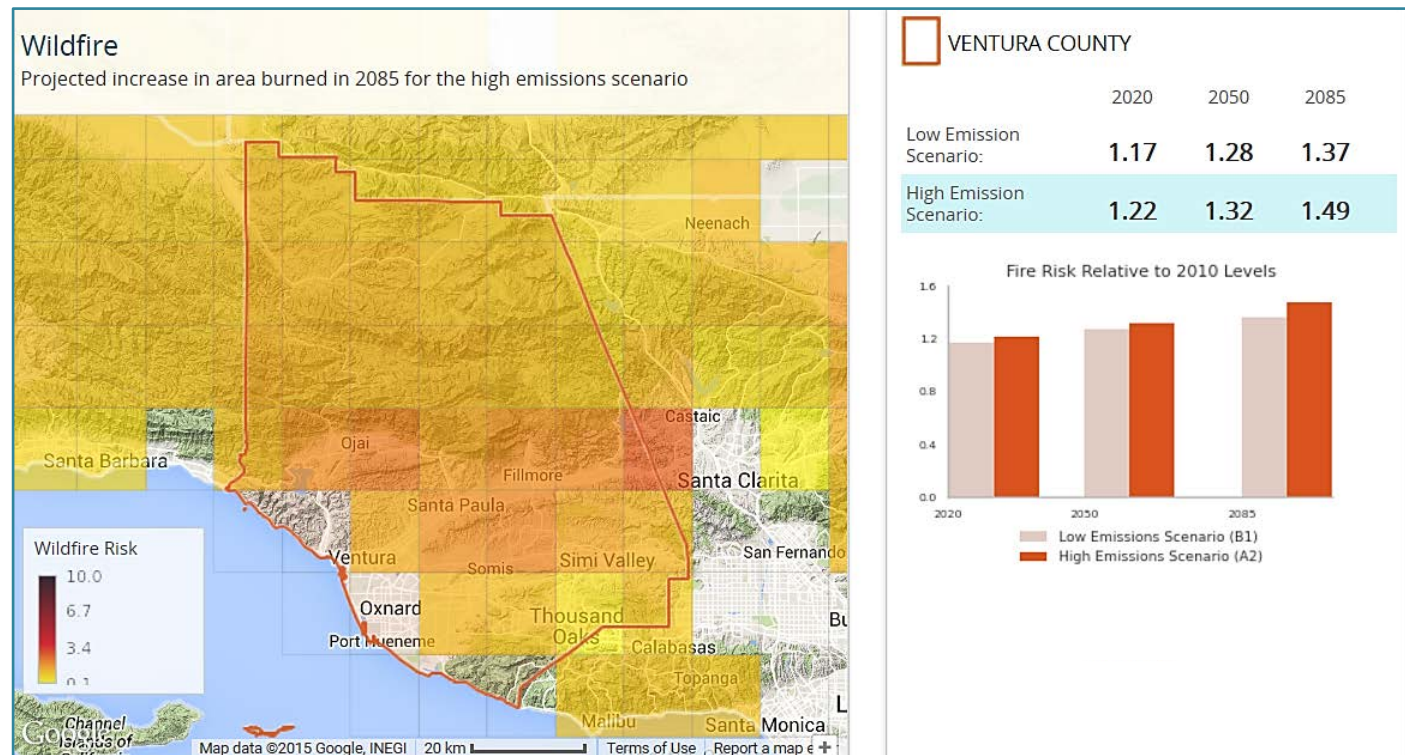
Wildfire
Projected increase in area burned in 2085 for the high emissions scenario

Neenach
Castaic
Ojai
Santa Barbara
Fillmore
Santa Clarita
Santa Paula
Ventura
Simi Valley
San Fernando
Somis
Oxnard
Thousand Oaks
Bu
Port Hueneme
Calabasas
Topanga
Malibu
Santa Monica
L
Channel Islands of
Google

Wildfire Risk
10.0
6.7
3.4
0.1

Map data ©2015 Google, INEGI | 20 km | Terms of Use | Report a map e +

VENTURA COUNTY

| | 2020 | 2050 | 2085 |
|---|---|---|---|
| Low Emission Scenario: | 1.17 | 1.28 | 1.37 |
| High Emission Scenario: | 1.22 | 1.32 | 1.49 |

Fire Risk Relative to 2010 Levels
1.6
1.2
0.8
0.4
0.0
2020
2050
2085
Low Emissions Scenario (B1)
High Emissions Scenario (A2)